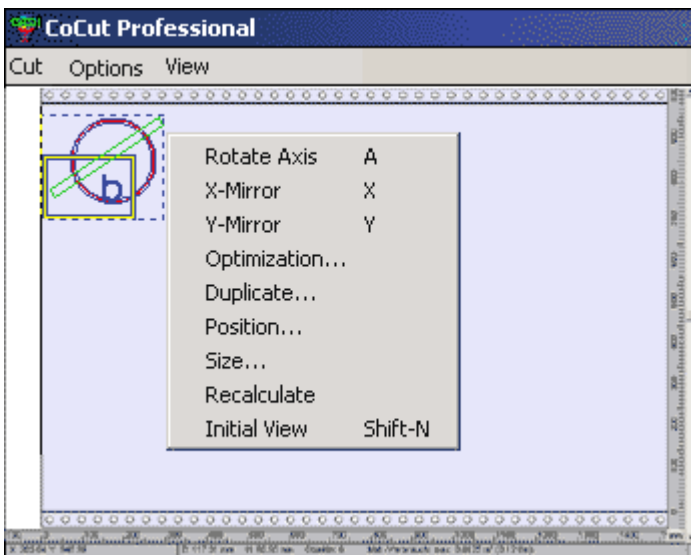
CoCut Professional

Cut Options View

b

| | |
|---|---|
| Rotate Axis | A |
| X-Mirror | X |
| Y-Mirror | Y |
| Optimization... | |
| Duplicate... | |
| Position... | |
| Size... | |
| Recalculate | |
| Initial View | Shift-N |

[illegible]